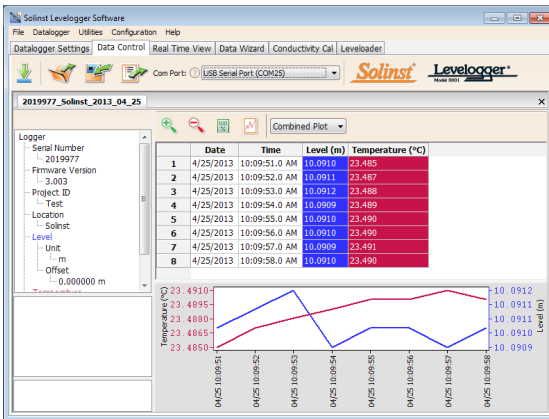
Solinst Levelogger Software
File Datalogger Utilities Configuration Help
Datalogger Settings | Data Control | Real Time View | Data Wizard | Conductivity Cal | Leveloader
Com Port: ? USB Serial Port (COM25)
Solinst Levelogger Model 3001
2019977_Solinst_2013_04_25

Logger
Serial Number
2019977
Firmware Version
3.003
Project ID
Test
Location
Solinst
Level
Unit
m
Offset
0.000000 m

Combined Plot

| | Date | Time | Level (m) | Temperature (°C) |
|---|---|---|---|---|
| 1 | 4/25/2013 | 10:09:51.0 AM | 10.0910 | 23.485 |
| 2 | 4/25/2013 | 10:09:52.0 AM | 10.0911 | 23.487 |
| 3 | 4/25/2013 | 10:09:53.0 AM | 10.0912 | 23.488 |
| 4 | 4/25/2013 | 10:09:54.0 AM | 10.0909 | 23.489 |
| 5 | 4/25/2013 | 10:09:55.0 AM | 10.0910 | 23.490 |
| 6 | 4/25/2013 | 10:09:56.0 AM | 10.0910 | 23.490 |
| 7 | 4/25/2013 | 10:09:57.0 AM | 10.0909 | 23.491 |
| 8 | 4/25/2013 | 10:09:58.0 AM | 10.0910 | 23.490 |

Temperature (°C)
23.4910
23.4895
23.4880
23.4865
23.4850
Level (m)
10.0912
10.0911
10.0911
10.0910
10.0909
04/25 10:09:51
04/25 10:09:52
04/25 10:09:53
04/25 10:09:54
04/25 10:09:55
04/25 10:09:56
04/25 10:09:57
04/25 10:09:58